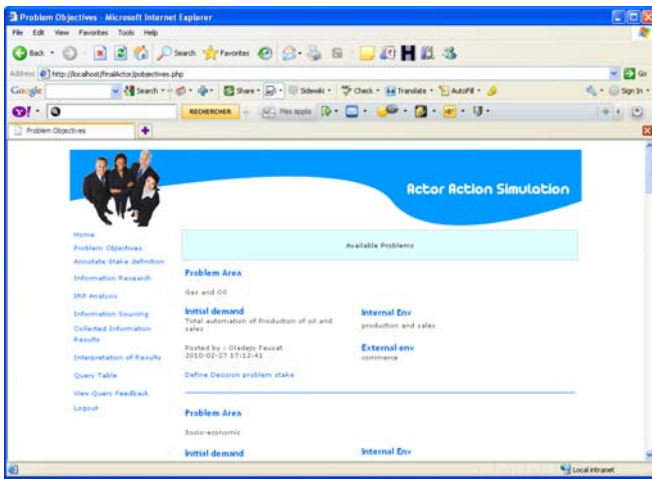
Problem Objectives - Microsoft Internet Explorer

File Edit View Favorites Tools Help

Back Search Favorites

Address http://localhost/finalActor/pobjectives.php Go

Google Search Share Sidewiki Check Translate AutoFill Sign In

RECHERCHER Mes applis

Problem Objectives

Actor Action Simulation

Home
Problem Objectives
Annotate Stake definition
Information Research
IRP Analysis
Information Sourcing
Collected Information Results
Interpretation of Results
Query Table
View Query Feedback
Logout

Available Problems

Problem Area

Gas and Oil

Initial demand
Total automation of Production of oil and sales

Internal Env
production and sales

Posted by : Oladejo Fausat
2010-02-27 17:12:41

External env
commerce

Define Decision problem stake

Problem Area

Socio-economic

Initial demand

Internal Env

Local intranet